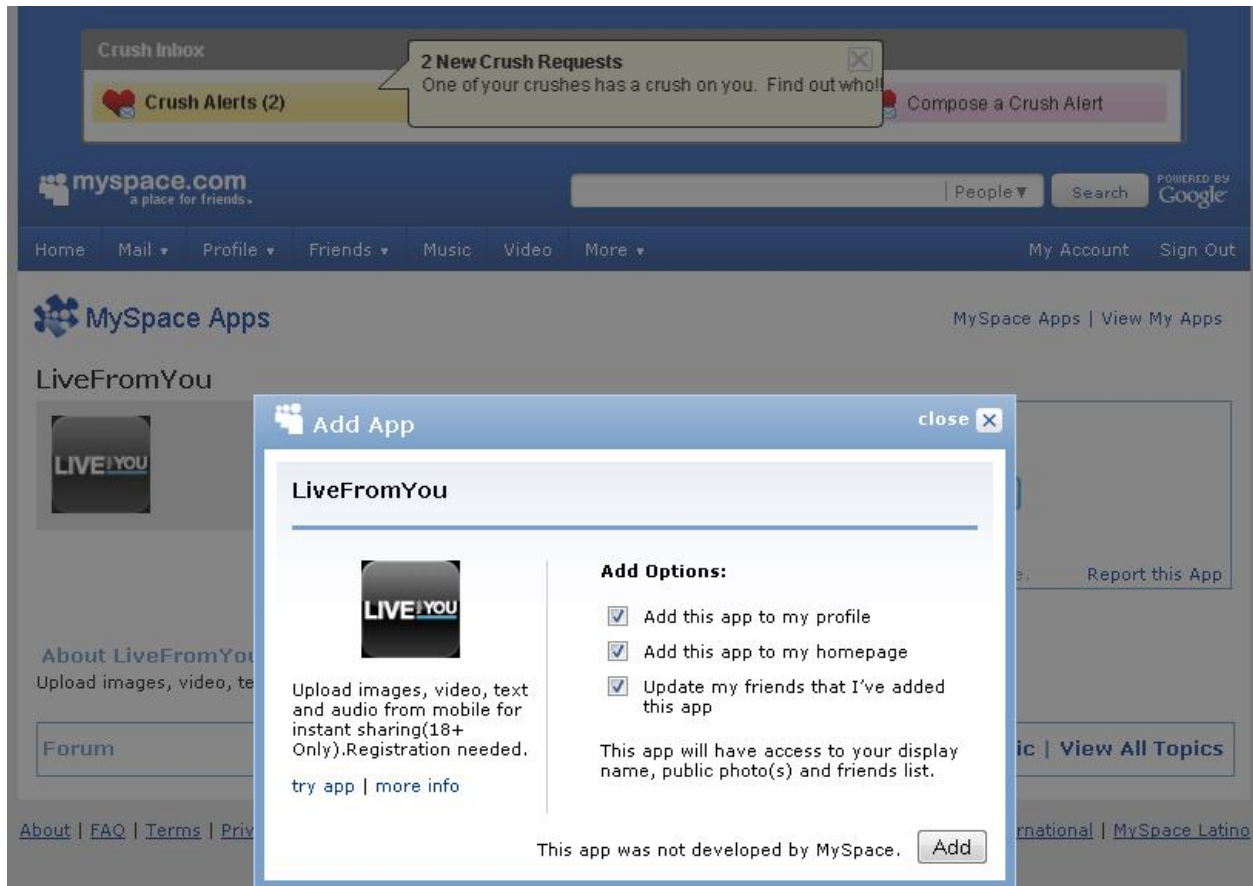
Crush Inbox

Crush Alerts (2)

2 New Crush Requests
One of your crushes has a crush on you. Find out who!!

Compose a Crush Alert

myspace.com a place for friends.

People ▼ Search POWERED BY Google

Home Mail ▾ Profile ▾ Friends ▾ Music Video More ▾ My Account Sign Out

MySpace Apps

MySpace Apps | View My Apps

LiveFromYou

LIVE YOU

e. Report this App

About LiveFromYo

Upload images, video, te

Forum

ic | View All Topics

About | FAQ | Terms | Priv

rnational | MySpace Latino

Add App close

LiveFromYou

LIVE YOU

Upload images, video, text and audio from mobile for instant sharing(18+ Only).Registration needed.

try app | more info

Add Options:

Add this app to my profile

Add this app to my homepage

Update my friends that I've added this app

This app will have access to your display name, public photo(s) and friends list.

This app was not developed by MySpace. Add